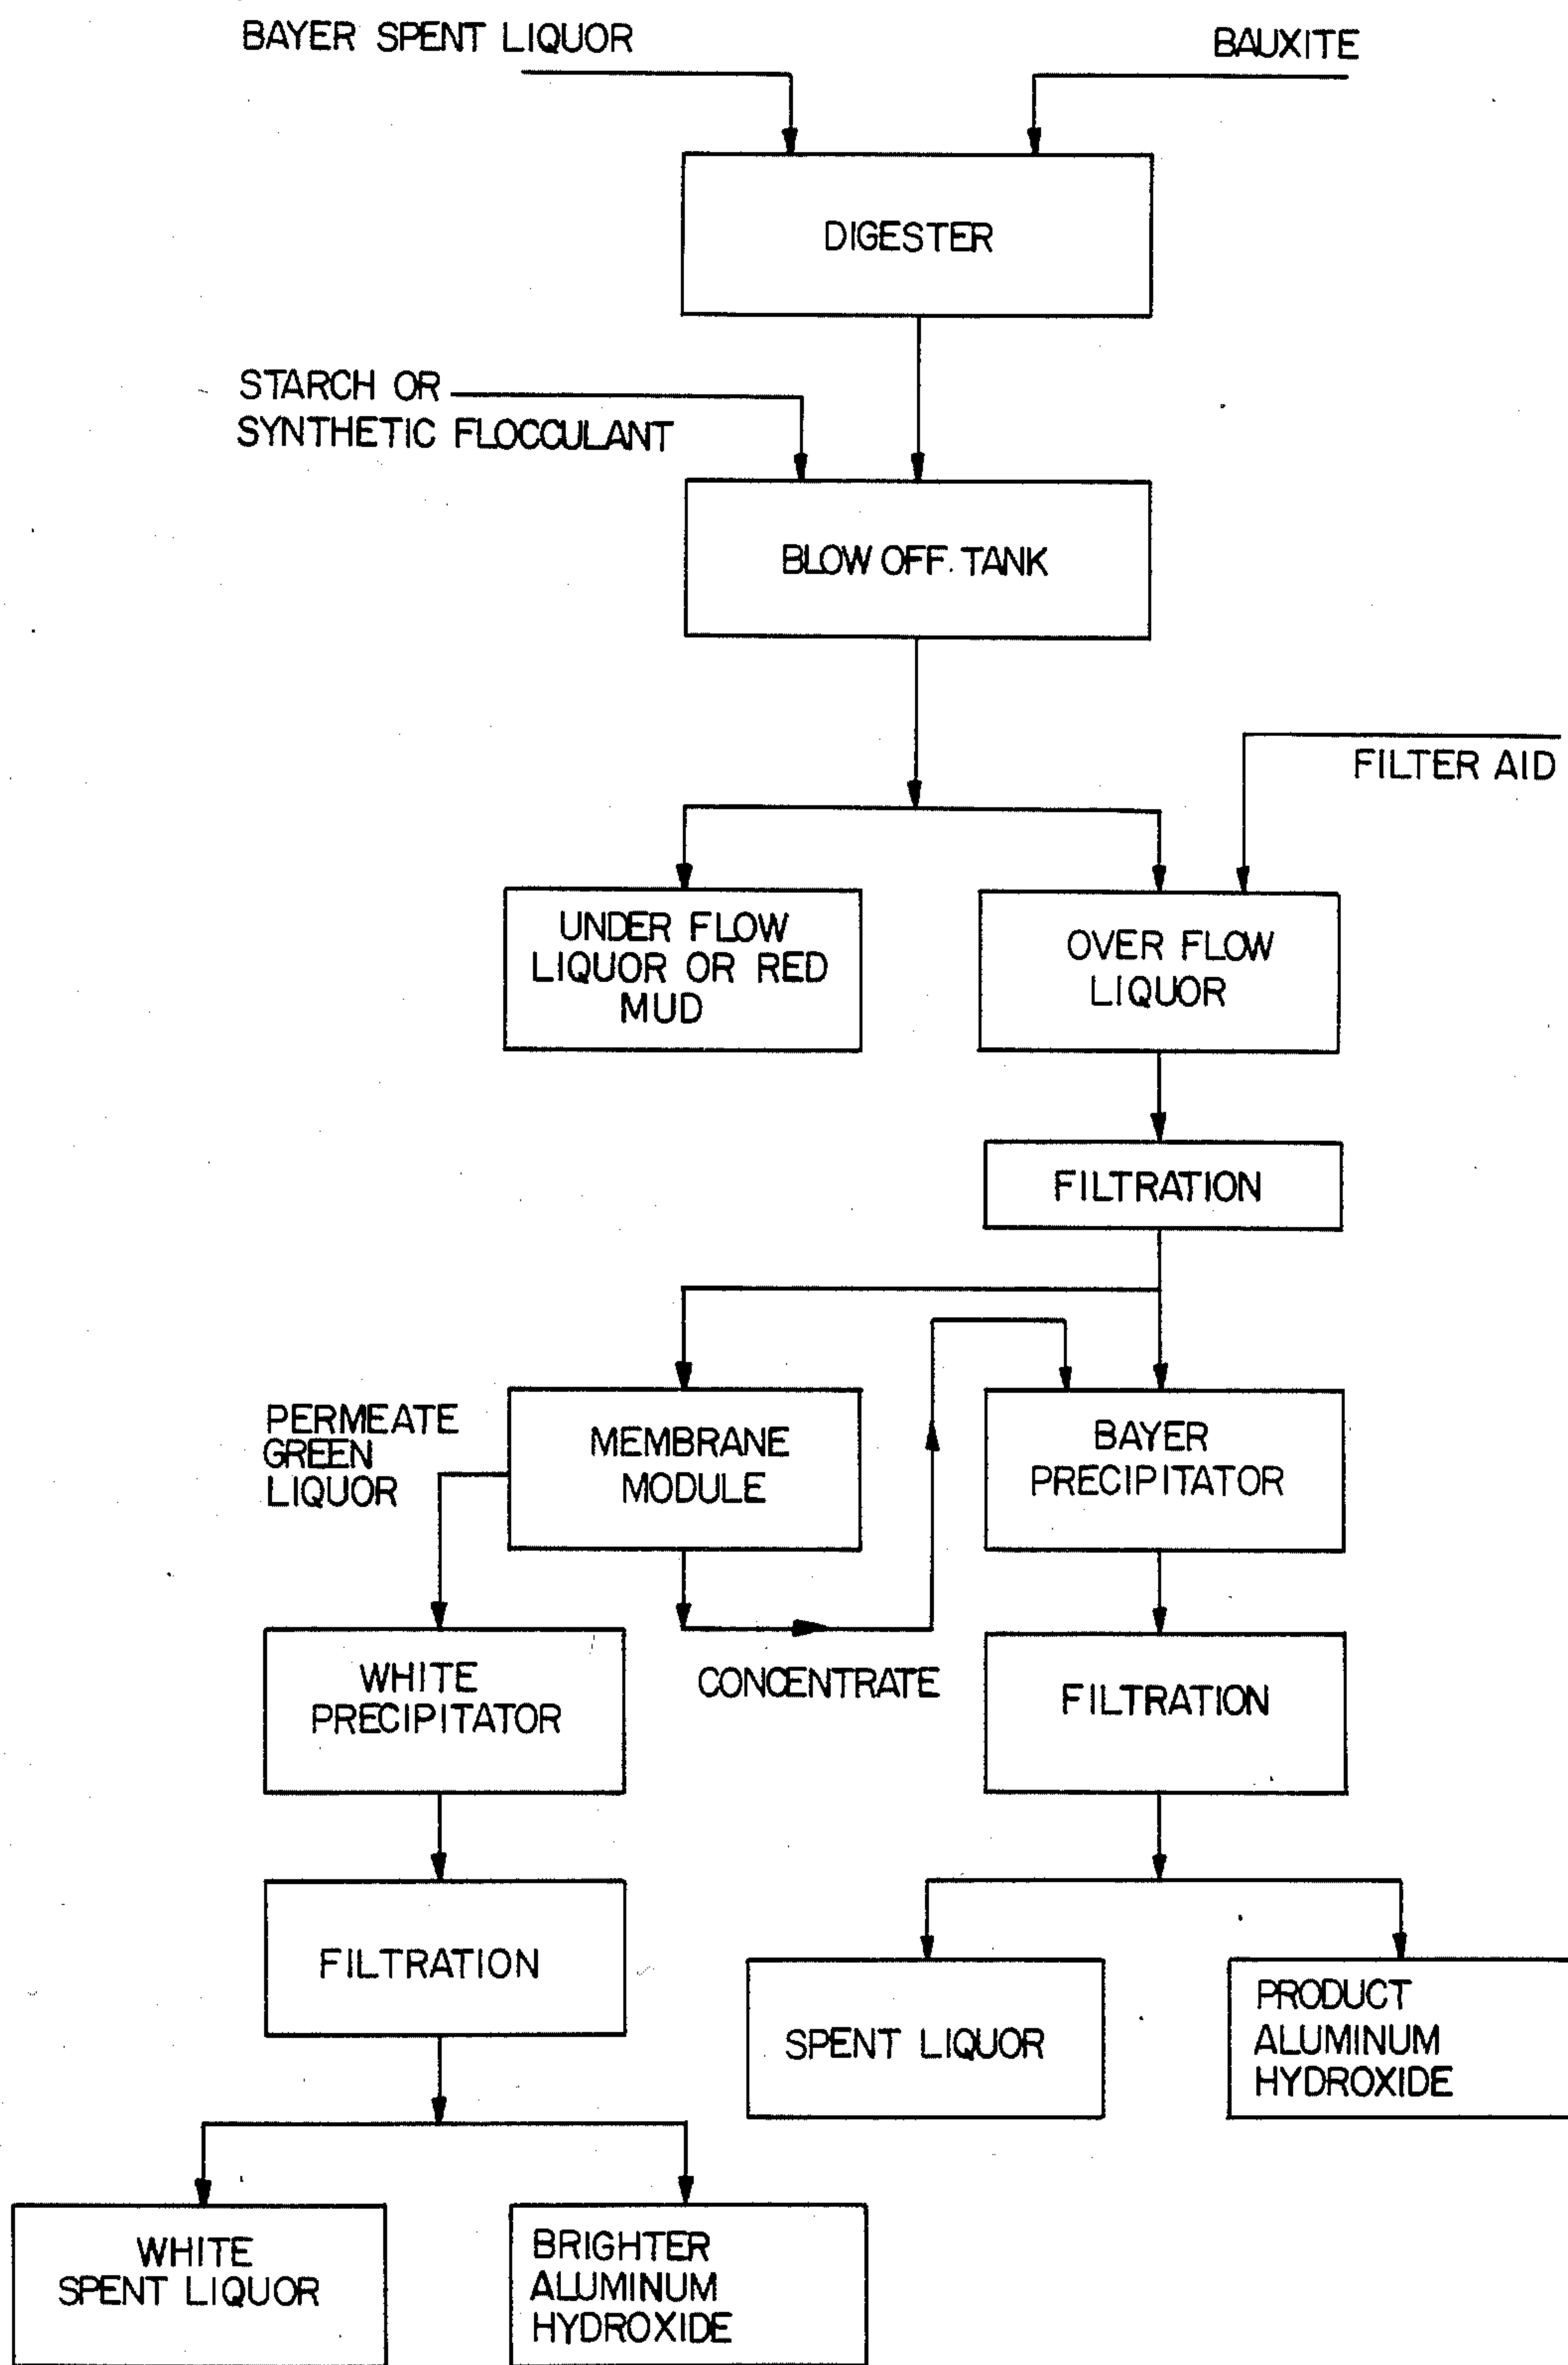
BAYER SPENT LIQUOR

BAUXITE

DIGESTER

STARCH OR SYNTHETIC FLOCCULANT

BLOW OFF TANK

FILTER AID

UNDER FLOW LIQUOR OR RED MUD

OVER FLOW LIQUOR

FILTRATION

PERMEATE GREEN LIQUOR

MEMBRANE MODULE

BAYER PRECIPITATOR

WHITE PRECIPITATOR

CONCENTRATE

FILTRATION

FILTRATION

SPENT LIQUOR

PRODUCT ALUMINUM HYDROXIDE

WHITE SPENT LIQUOR

BRIGHTER ALUMINUM HYDROXIDE